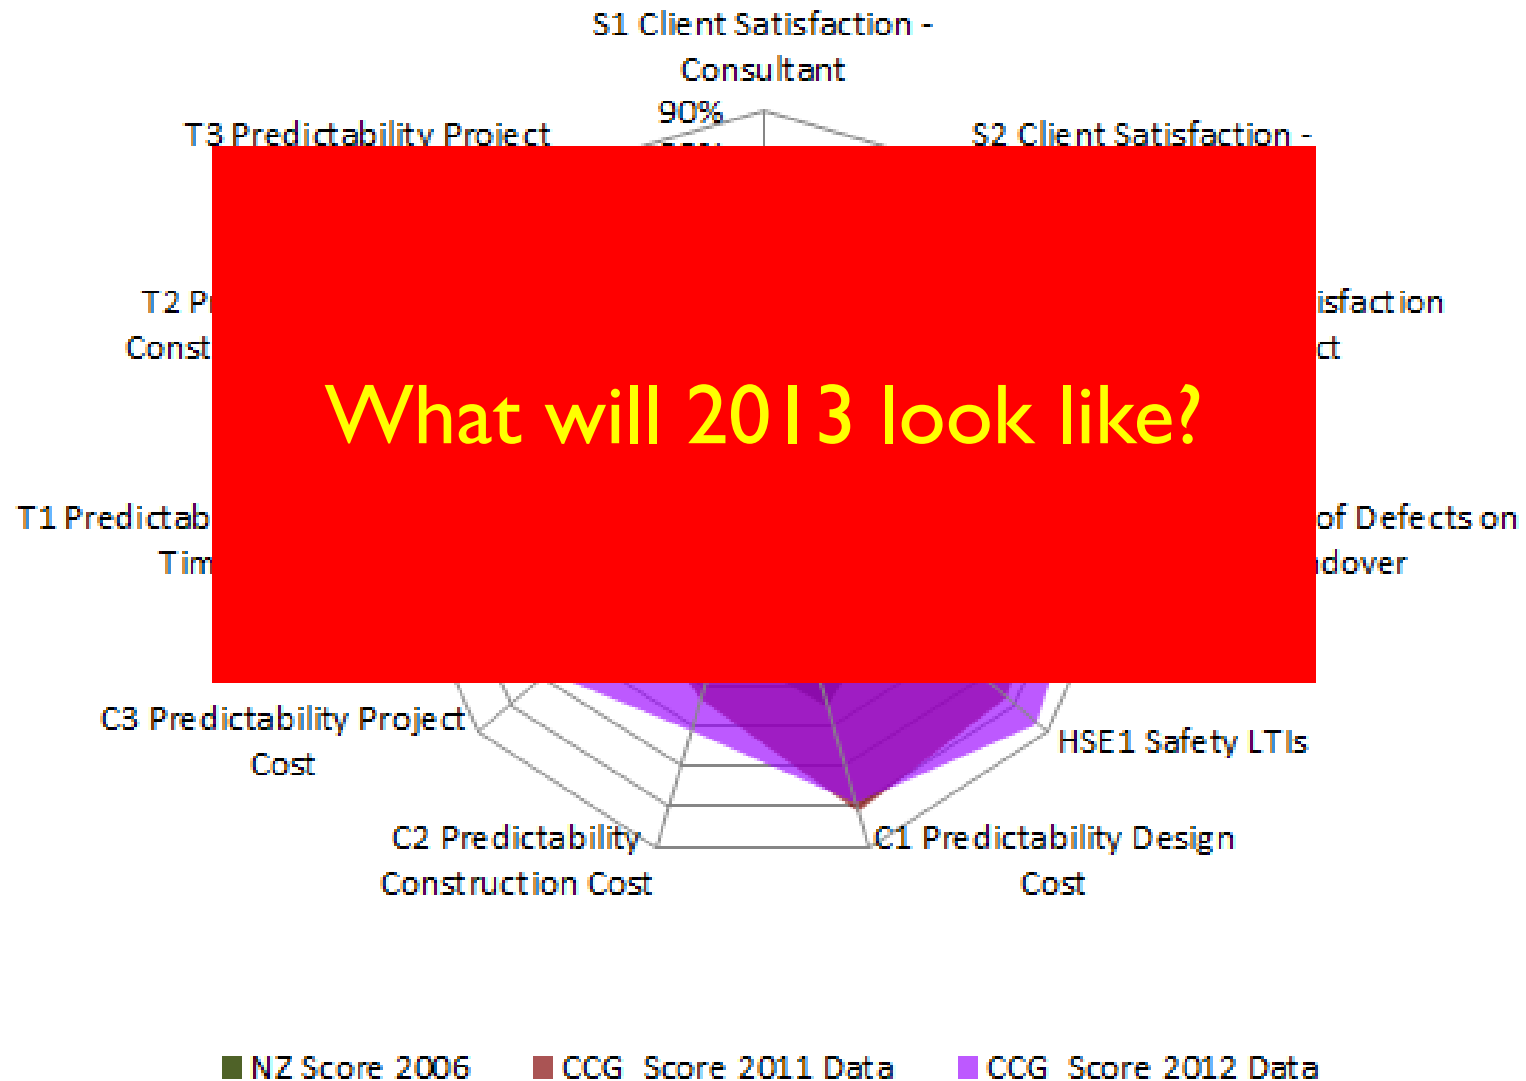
S1 Client Satisfaction - Consultant

90%

T3 Predictability Project

S2 Client Satisfaction -

T2 Pr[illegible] Const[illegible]

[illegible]isfaction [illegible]ct

What will 2013 look like?

T1 Predictab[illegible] Tim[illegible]

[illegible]of Defects on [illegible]dover

C3 Predictability Project Cost

HSE1 Safety LTIs

C2 Predictability Construction Cost

C1 Predictability Design Cost

NZ Score 2006
CCG Score 2011 Data
CCG Score 2012 Data